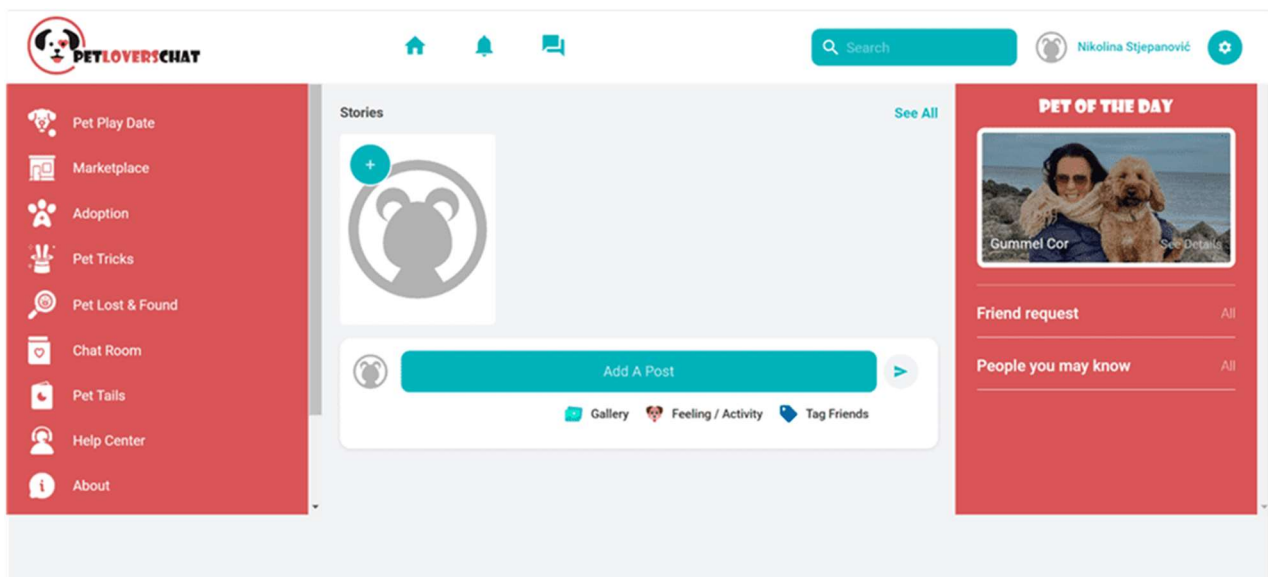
PETLOVERSCHAT

Search

Nikolina Stjepanović

Pet Play Date
Marketplace
Adoption
Pet Tricks
Pet Lost & Found
Chat Room
Pet Tails
Help Center
About

Stories

See All

+

Add A Post

Gallery
Feeling / Activity
Tag Friends

PET OF THE DAY

Gummel Cor

See Details

Friend request
All

People you may know
All